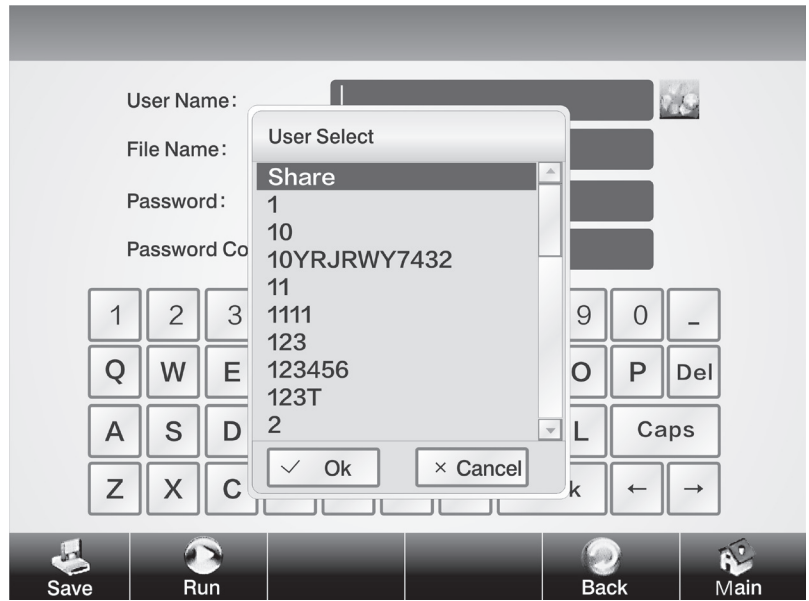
User Name:

File Name:

Password:

Password Co

User Select

Share
1
10
10YRJRWY7432
11
1111
123
123456
123T
2

✓ Ok

× Cancel

1 2 3 9 0 _

Q W E O P Del

A S D L Caps

Z X C k ← →

Save

Run

Back

Main